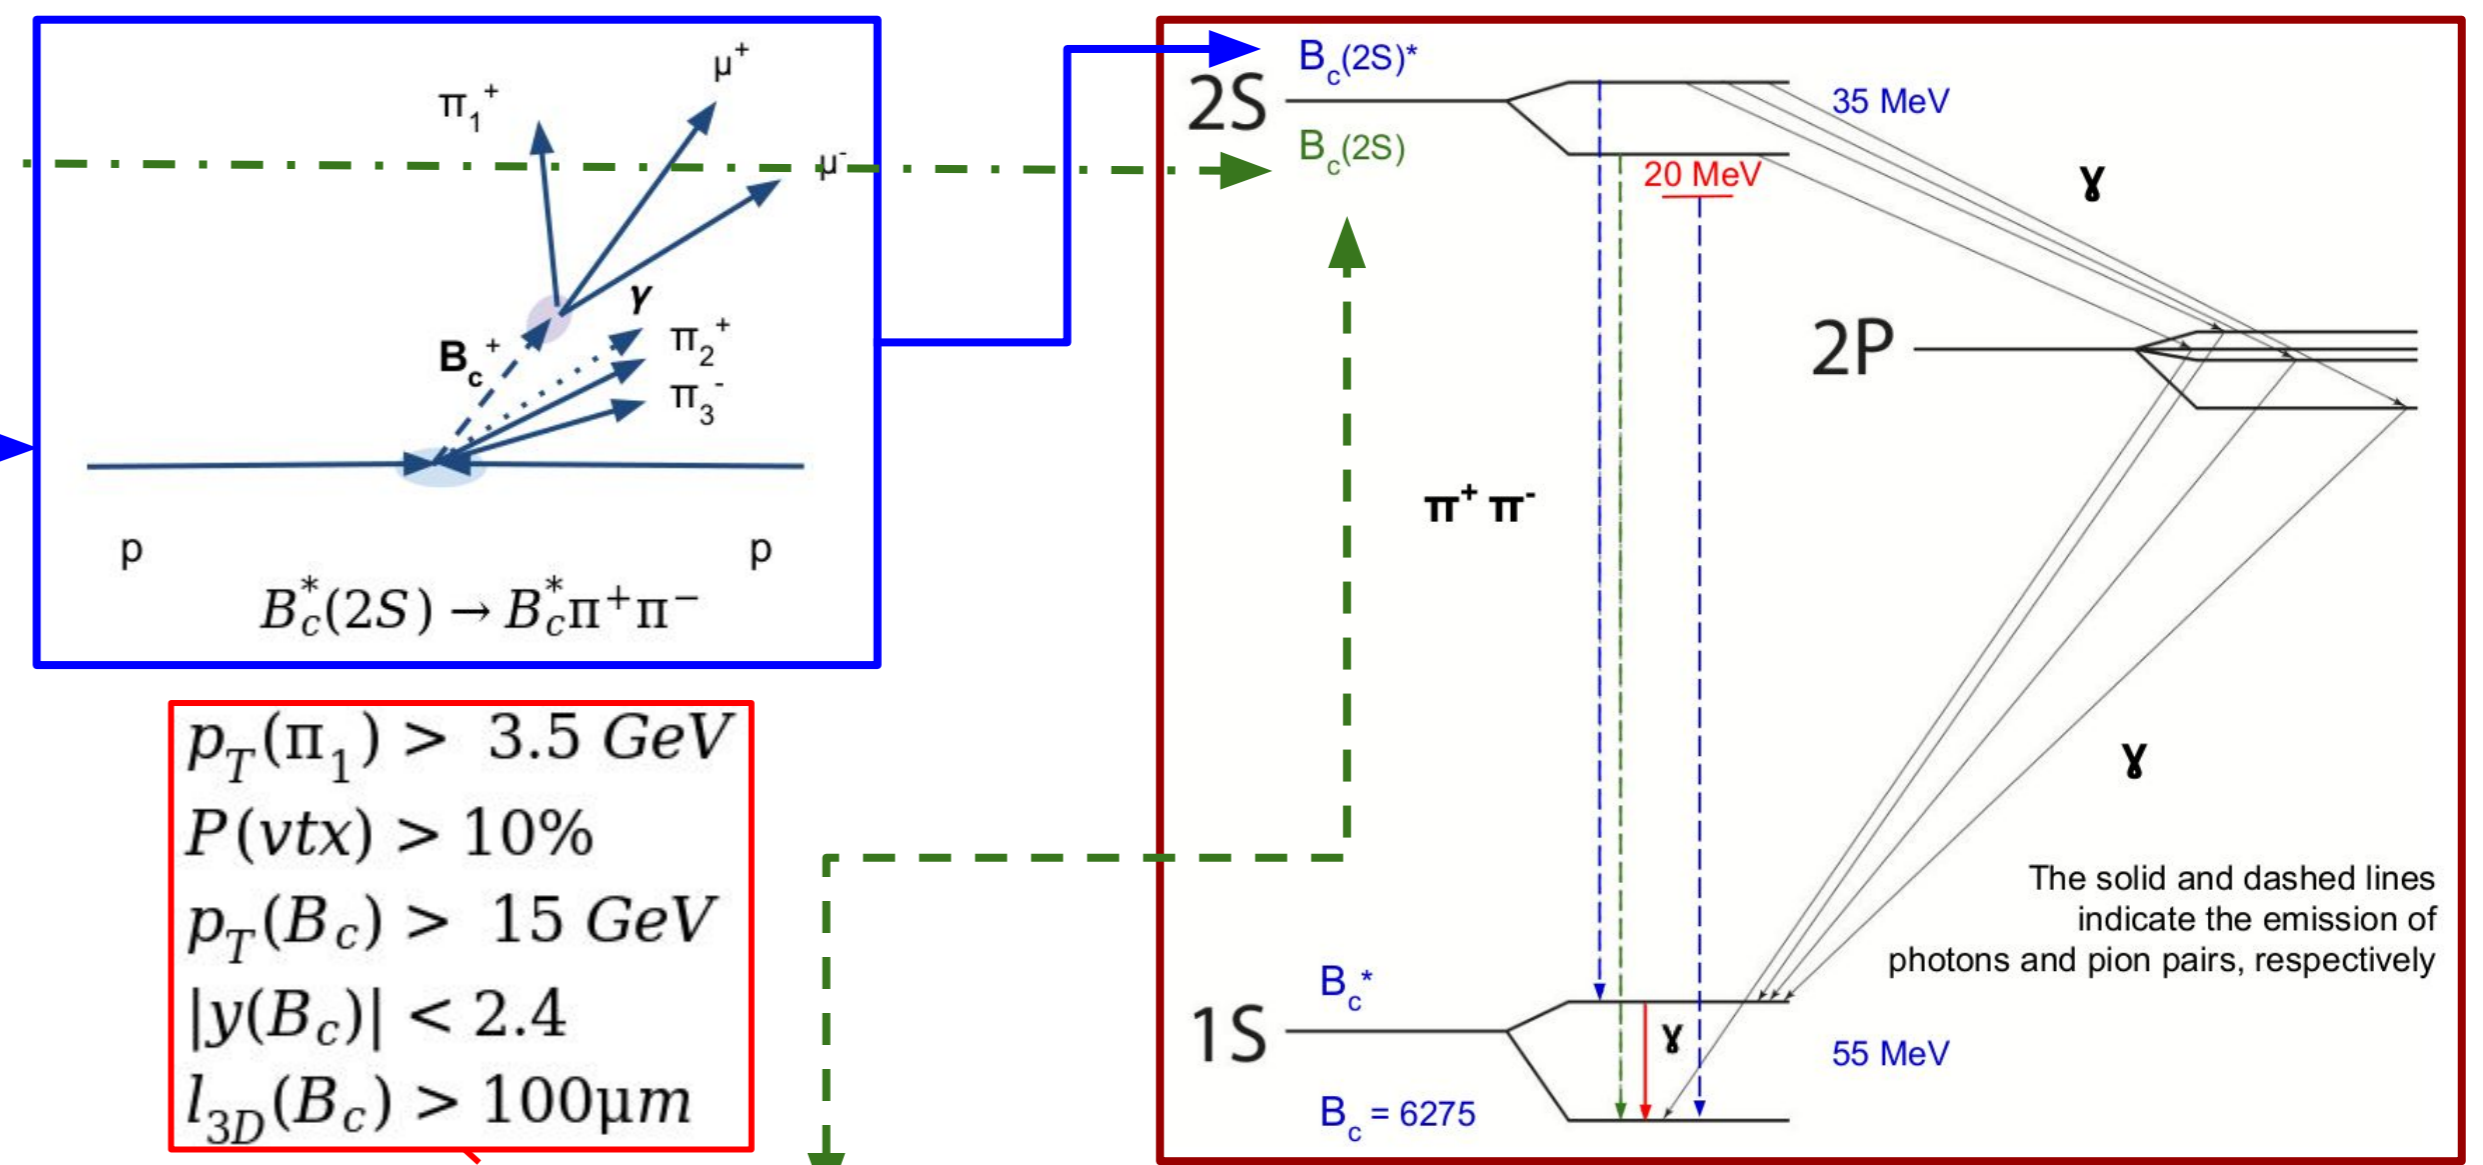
$\pi_1^+$
$\mu^+$
$\mu^-$
$\gamma$
$B_c^+$
$\pi_2^+$
$\pi_3^-$
p
p
$B_c^*(2S) \rightarrow B_c^* \pi^+ \pi^-$

$p_T(\pi_1) > 3.5\ GeV$
$P(vtx) > 10\%$
$p_T(B_c) > 15\ GeV$
$|y(B_c)| < 2.4$
$l_{3D}(B_c) > 100 \mu m$

2S
$B_c(2S)^*$
$B_c(2S)$
35 MeV
20 MeV
$\gamma$
2P
$\pi^+ \pi^-$
$\gamma$
The solid and dashed lines indicate the emission of photons and pion pairs, respectively
1S
$B_c^*$
$\gamma$
55 MeV
$B_c$ = 6275